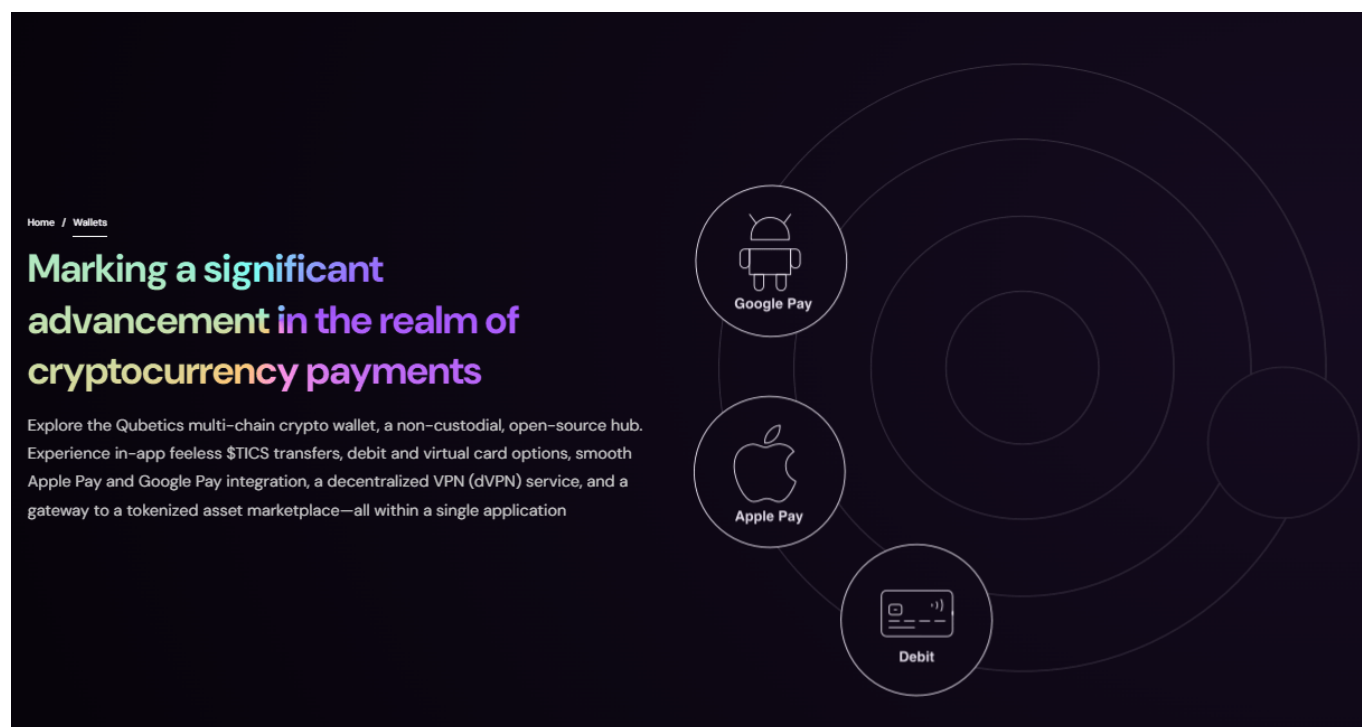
Home / Wallets

Marking a significant advancement in the realm of cryptocurrency payments

Explore the Qubetics multi-chain crypto wallet, a non-custodial, open-source hub. Experience in-app feeless $TICS transfers, debit and virtual card options, smooth Apple Pay and Google Pay integration, a decentralized VPN (dVPN) service, and a gateway to a tokenized asset marketplace—all within a single application

Google Pay

Apple Pay

Debit